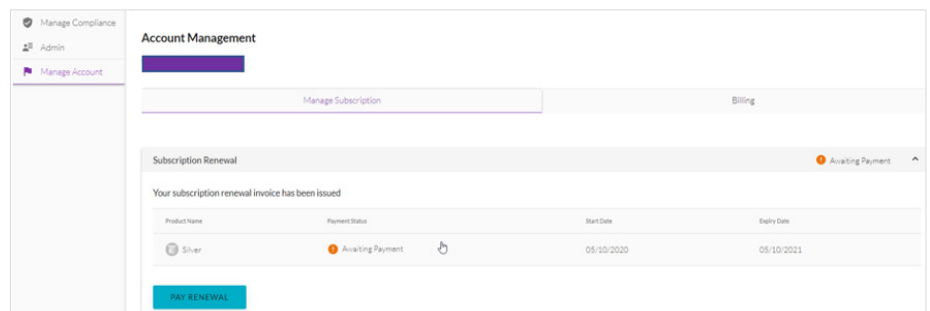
Manage Compliance
Admin
Manage Account

Account Management

Manage Subscription
Billing

Subscription Renewal
Awaiting Payment

Your subscription renewal invoice has been issued

| Product Name | Payment Status | Start Date | Expiry Date |
|---|---|---|---|
| Silver | Awaiting Payment | 05/10/2020 | 05/10/2021 |

PAY RENEWAL